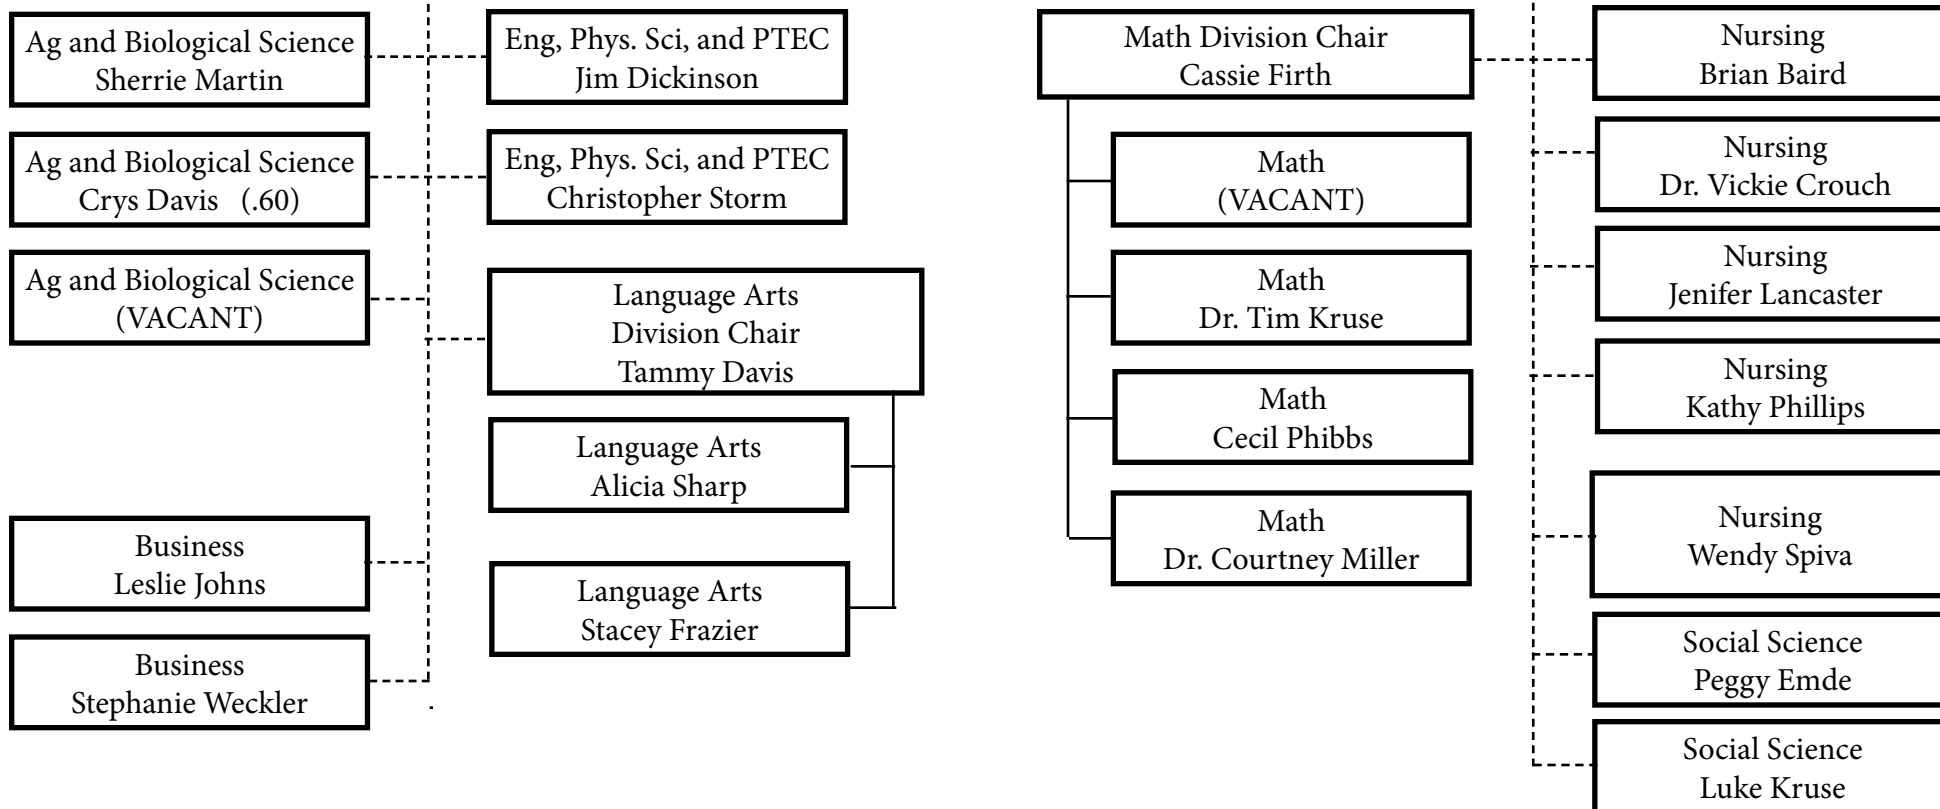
Ag and Biological Science
Sherrie Martin

Ag and Biological Science
Crys Davis (.60)

Ag and Biological Science
(VACANT)

Business
Leslie Johns

Business
Stephanie Weckler

Eng, Phys. Sci, and PTEC
Jim Dickinson

Eng, Phys. Sci, and PTEC
Christopher Storm

Language Arts
Division Chair
Tammy Davis

Language Arts
Alicia Sharp

Language Arts
Stacey Frazier

Math Division Chair
Cassie Firth

Math
(VACANT)

Math
Dr. Tim Kruse

Math
Cecil Phibbs

Math
Dr. Courtney Miller

Nursing
Brian Baird

Nursing
Dr. Vickie Crouch

Nursing
Jenifer Lancaster

Nursing
Kathy Phillips

Nursing
Wendy Spiva

Social Science
Peggy Emde

Social Science
Luke Kruse